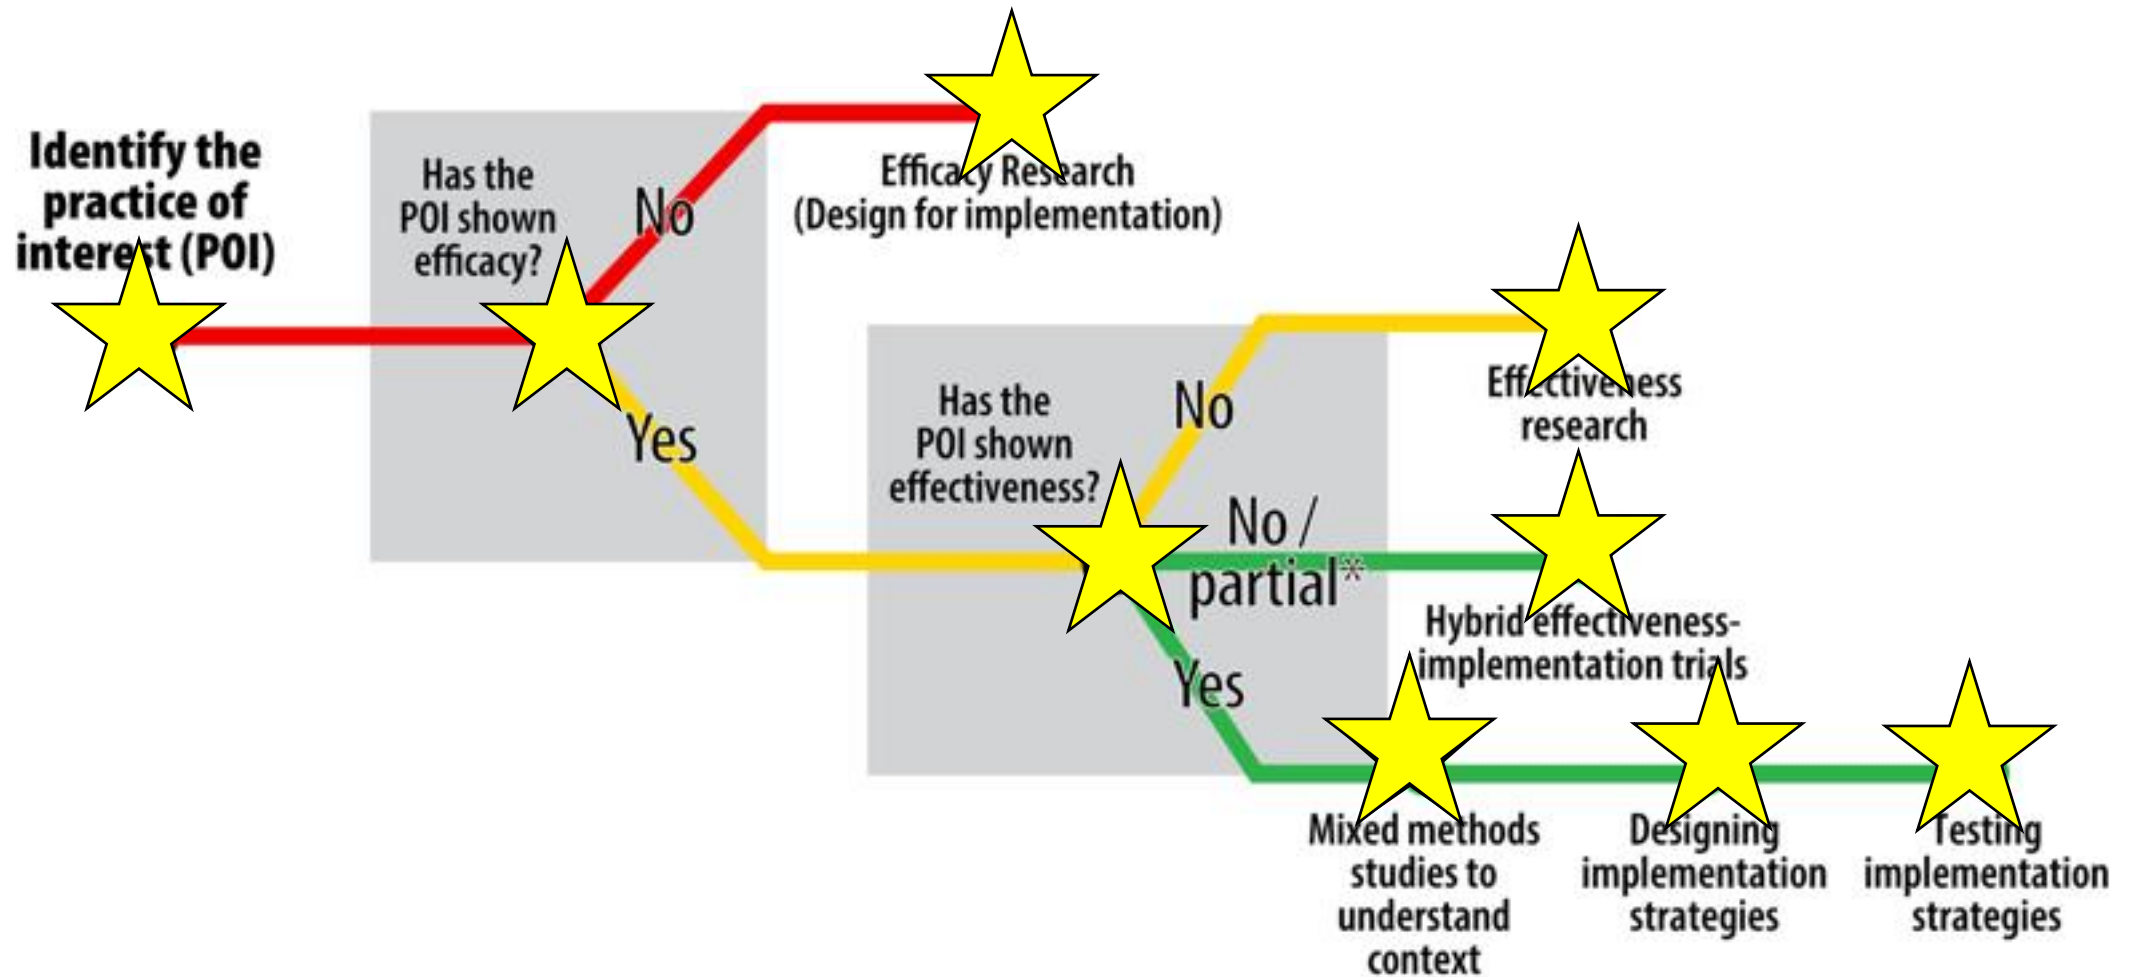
Identify the practice of interest (POI)

Has the POI shown efficacy?

No

Efficacy Research (Design for implementation)

Yes

Has the POI shown effectiveness?

No

Effectiveness research

No / partial*

Hybrid effectiveness-implementation trials

Yes

Mixed methods studies to understand context

Designing implementation strategies

Testing implementation strategies